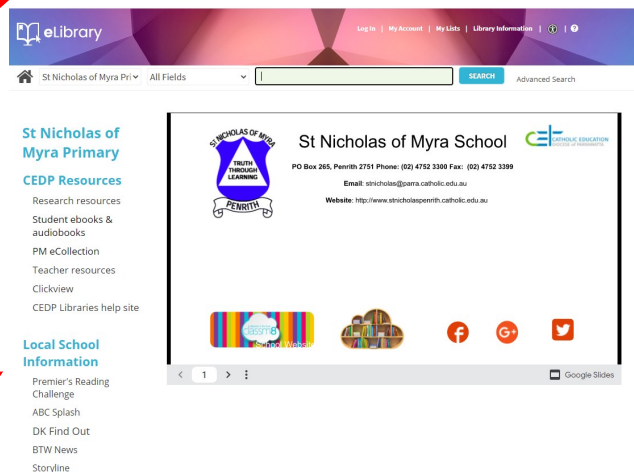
eLibrary

Log In | My Account | My Lists | Library Information |

St Nicholas of Myra Pri All Fields SEARCH Advanced Search

St Nicholas of Myra Primary

CEDP Resources

Research resources

Student ebooks & audiobooks

PM eCollection

Teacher resources

Clickview

CEDP Libraries help site

Local School Information

Premier's Reading Challenge

ABC Splash

DK Find Out

BTW News

Storyline

ST NICHOLAS OF MYRA

TRUTH THROUGH LEARNING

PENRITH

St Nicholas of Myra School

CATHOLIC EDUCATION DIOCESE OF PARRAMATTA

PO Box 265, Penrith 2751 Phone: (02) 4752 3300 Fax: (02) 4752 3399

Email: stnicholas@parra.catholic.edu.au

Website: http://www.stnicholaspenrith.catholic.edu.au

School Website

< 1 > ⋮

Google Slides